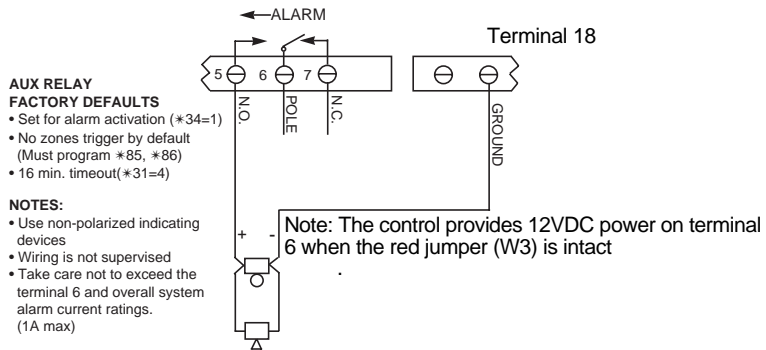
ALARM

Terminal 18

5 6 7

N.O.

POLE

N.C.

GROUND

AUX RELAY
FACTORY DEFAULTS
• Set for alarm activation (✳34=1)
• No zones trigger by default (Must program ✳85, ✳86)
• 16 min. timeout(✳31=4)

NOTES:
• Use non-polarized indicating devices
• Wiring is not supervised
• Take care not to exceed the terminal 6 and overall system alarm current ratings. (1A max)

+ -

Note: The control provides 12VDC power on terminal 6 when the red jumper (W3) is intact

.